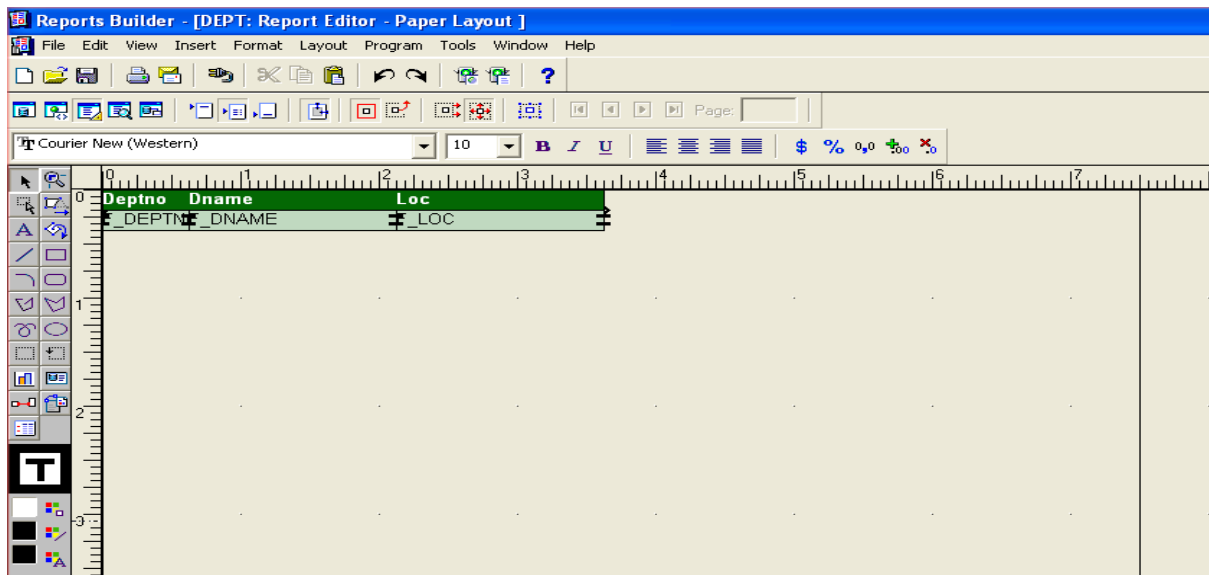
Reports Builder - [DEPT: Report Editor - Paper Layout ]

File Edit View Insert Format Layout Program Tools Window Help

Page:

Courier New (Western) 10 B I U $ % 0,0

0 1 2 3 4 5 6 7

Deptno Dname Loc
F_DEPTN F_DNAME F_LOC

0
1
2
3

T
A